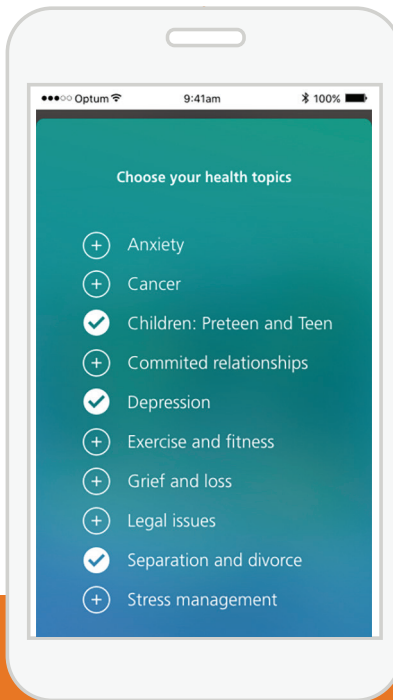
●●●○○ Optum 9:41am 100%

Choose your health topics

Anxiety

Cancer

Children: Preteen and Teen

Commited relationships

Depression

Exercise and fitness

Grief and loss

Legal issues

Separation and divorce

Stress management